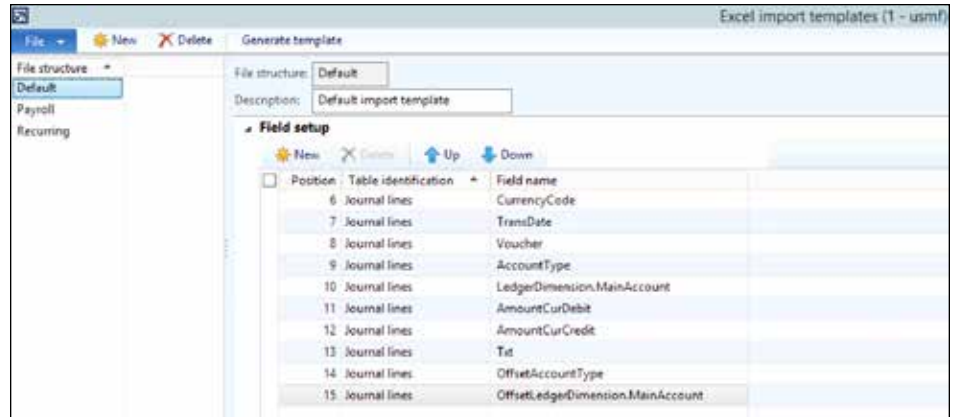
Excel import templates (1 - usmf)

File New Delete Generate template

File structure

Default

Payroll

Recurring

File structure: Default

Description: Default import template

Field setup

New Delete Up Down

| Position | Table identification | Field name |
|---|---|---|
| 6 | Journal lines | CurrencyCode |
| 7 | Journal lines | TransDate |
| 8 | Journal lines | Voucher |
| 9 | Journal lines | AccountType |
| 10 | Journal lines | LedgerDimension.MainAccount |
| 11 | Journal lines | AmountCurDebit |
| 12 | Journal lines | AmountCurCredit |
| 13 | Journal lines | Txt |
| 14 | Journal lines | OffsetAccountType |
| 15 | Journal lines | OffsetLedgerDimension.MainAccount |